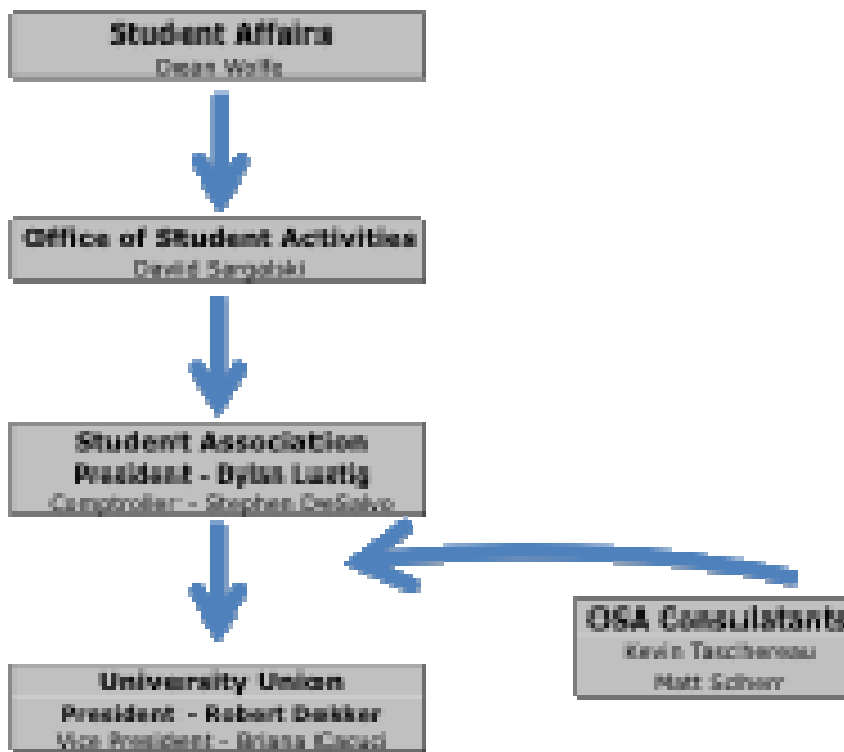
Student Affairs
Dean Wolfe

Office of Student Activities
David Sargalski

Student Association
President - Dylan Lustig
Comptroller - Stephen DeSalvo

University Union
President - Robert Dekker
Vice President - Briana Kocsol

OSA Consulatants
Kevin Taschereau
Matt Scherr